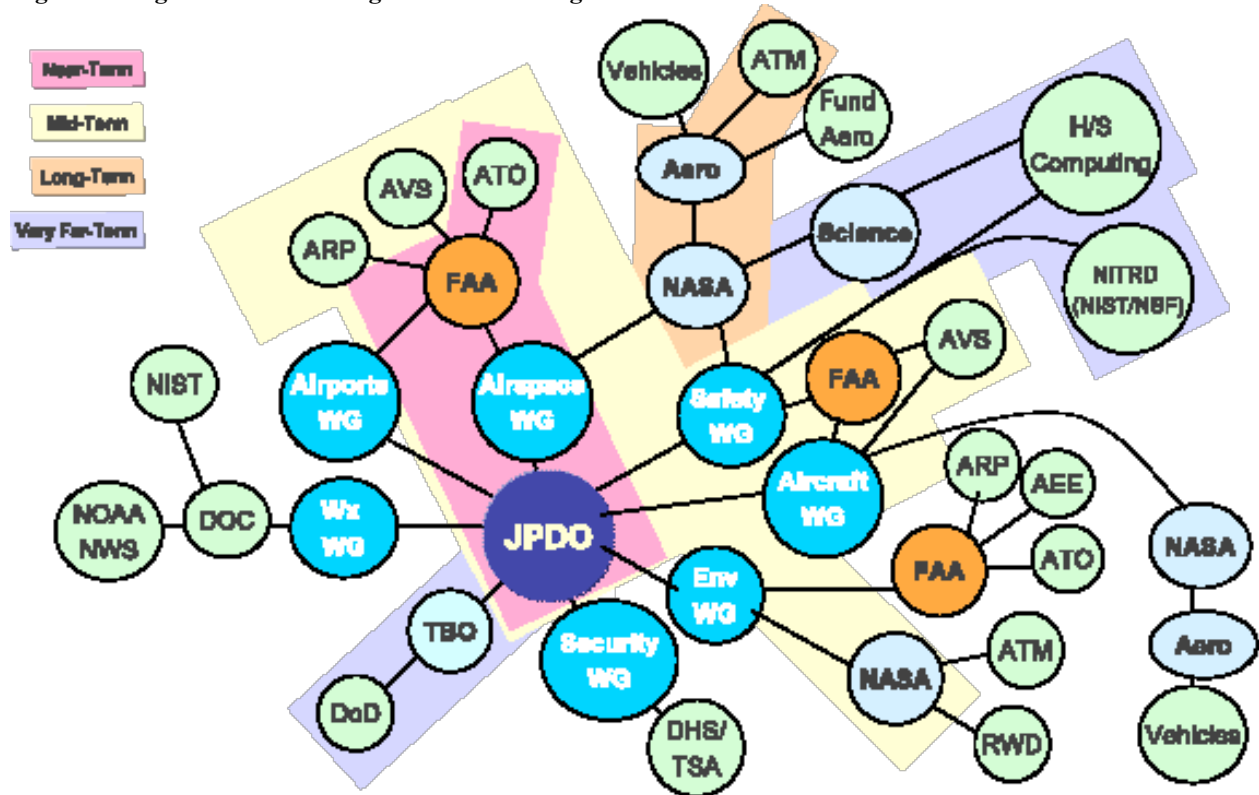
Near-Term
Mid-Term
Long-Term
Very Far-Term

Vehicles
ATM
Fund Aero
Aero
H/S Computing
Science
NASA
NITRD (NIST/NSF)
AVS
ATO
ARP
FAA
AVS
FAA
NIST
Airports WG
Airspace WG
Safety WG
Aircraft WG
ARP
AEE
NOAA NWS
DOC
Wx WG
JPDO
ATO
FAA
Env WG
NASA
TBO
Security WG
ATM
Aero
DoD
NASA
DHS/ TSA
RWD
Vehicles